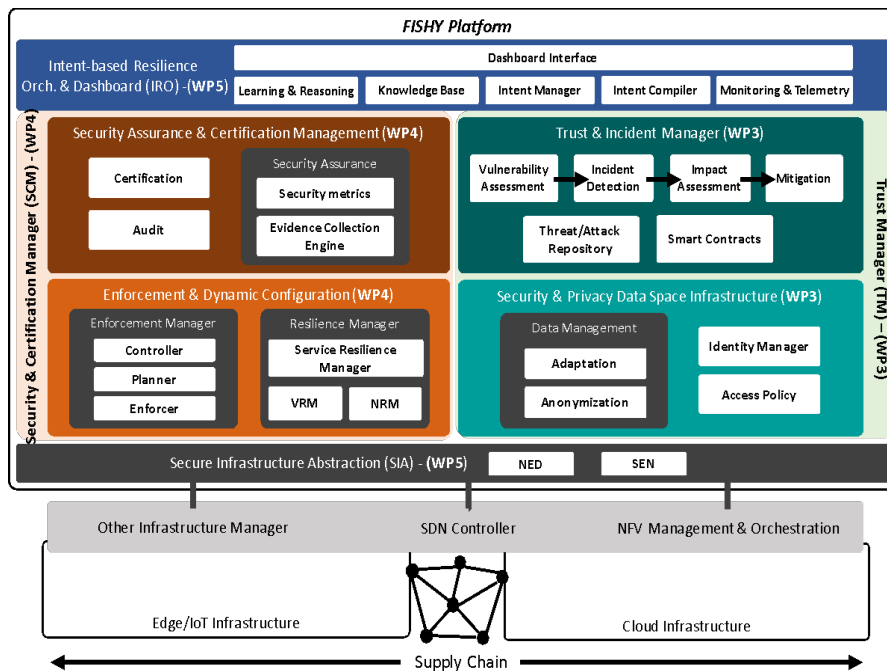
FISHY Platform

Intent-based Resilience Orch. & Dashboard (IRO) -(WP5)

Dashboard Interface

Learning & Reasoning

Knowledge Base

Intent Manager

Intent Compiler

Monitoring & Telemetry

Security & Certification Manager (SCM) - (WP4)

Security Assurance & Certification Management (WP4)

Certification

Audit

Security Assurance

Security metrics

Evidence Collection Engine

Trust & Incident Manager (WP3)

Vulnerability Assessment

Incident Detection

Impact Assessment

Mitigation

Threat/Attack Repository

Smart Contracts

Trust Manager (TM) – (WP3)

Enforcement & Dynamic Configuration (WP4)

Enforcement Manager

Controller

Planner

Enforcer

Resilience Manager

Service Resilience Manager

VRM

NRM

Security & Privacy Data Space Infrastructure (WP3)

Data Management

Adaptation

Anonymization

Identity Manager

Access Policy

Secure Infrastructure Abstraction (SIA) - (WP5)

NED

SEN

Other Infrastructure Manager

SDN Controller

NFV Management & Orchestration

Edge/IoT Infrastructure

Cloud Infrastructure

Supply Chain